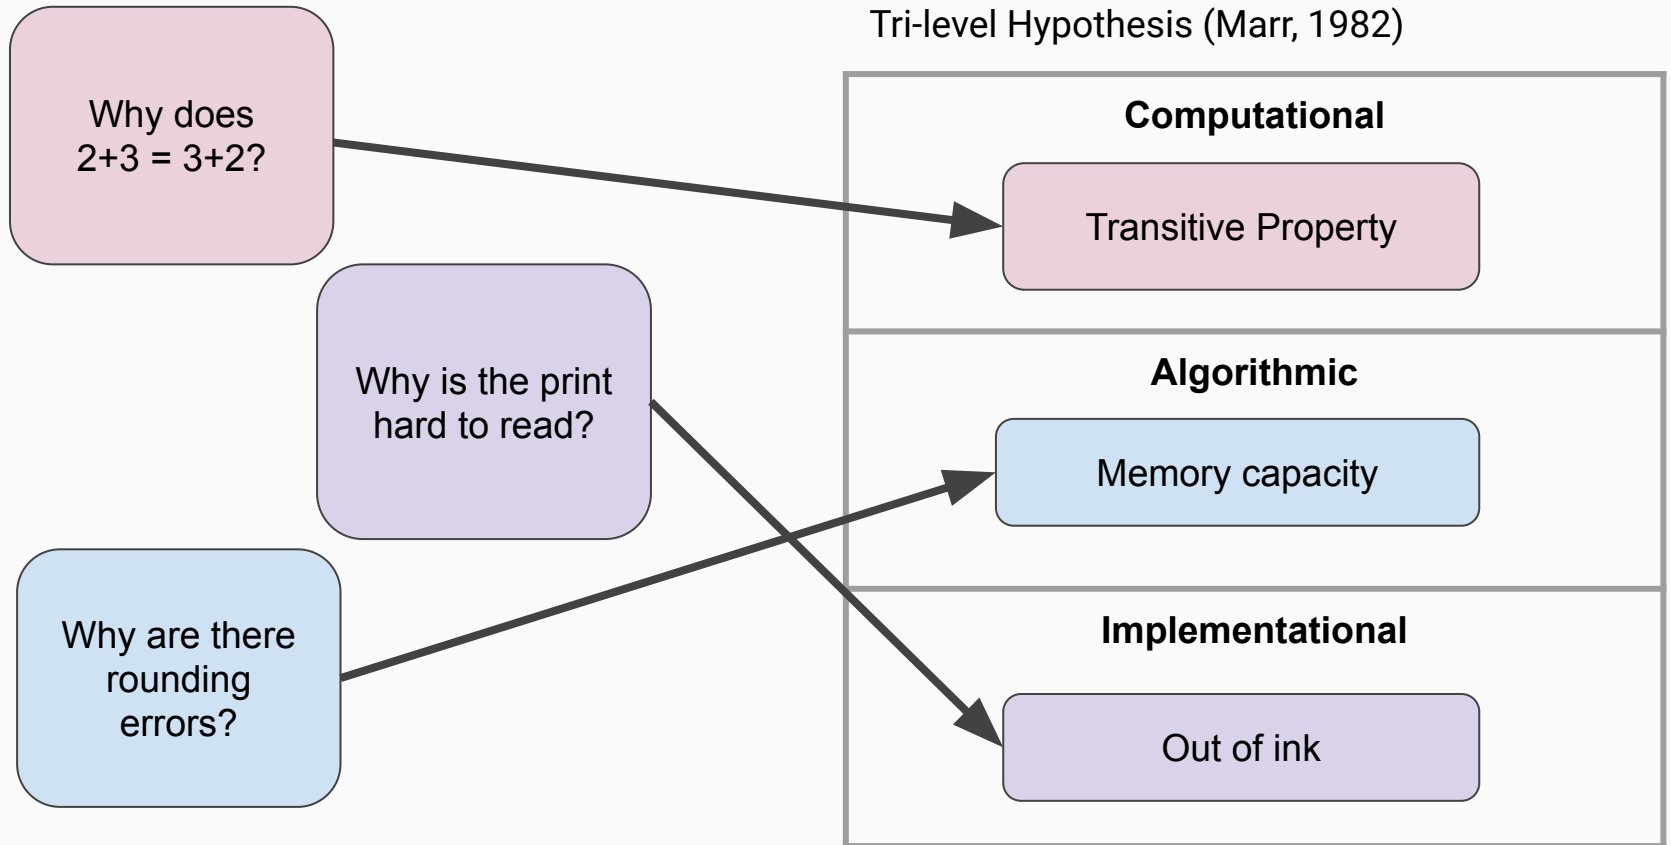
Why does 2+3 = 3+2?

Why is the print hard to read?

Why are there rounding errors?

Tri-level Hypothesis (Marr, 1982)

**Computational**

Transitive Property

**Algorithmic**

Memory capacity

**Implementational**

Out of ink